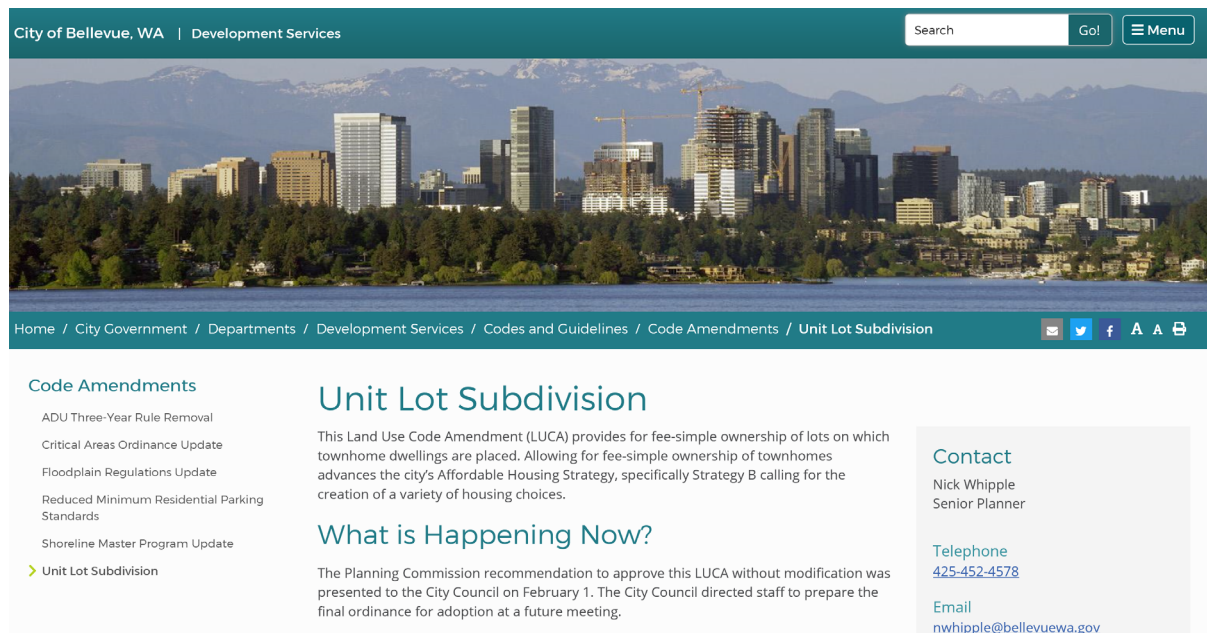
City of Bellevue, WA | Development Services

Search Go! Menu

Home / City Government / Departments / Development Services / Codes and Guidelines / Code Amendments / Unit Lot Subdivision

A A

Code Amendments

ADU Three-Year Rule Removal

Critical Areas Ordinance Update

Floodplain Regulations Update

Reduced Minimum Residential Parking Standards

Shoreline Master Program Update

Unit Lot Subdivision

Unit Lot Subdivision

This Land Use Code Amendment (LUCA) provides for fee-simple ownership of lots on which townhome dwellings are placed. Allowing for fee-simple ownership of townhomes advances the city's Affordable Housing Strategy, specifically Strategy B calling for the creation of a variety of housing choices.

What is Happening Now?

The Planning Commission recommendation to approve this LUCA without modification was presented to the City Council on February 1. The City Council directed staff to prepare the final ordinance for adoption at a future meeting.

Contact

Nick Whipple
Senior Planner

Telephone
425-452-4578

Email
nwhipple@bellevuewa.gov